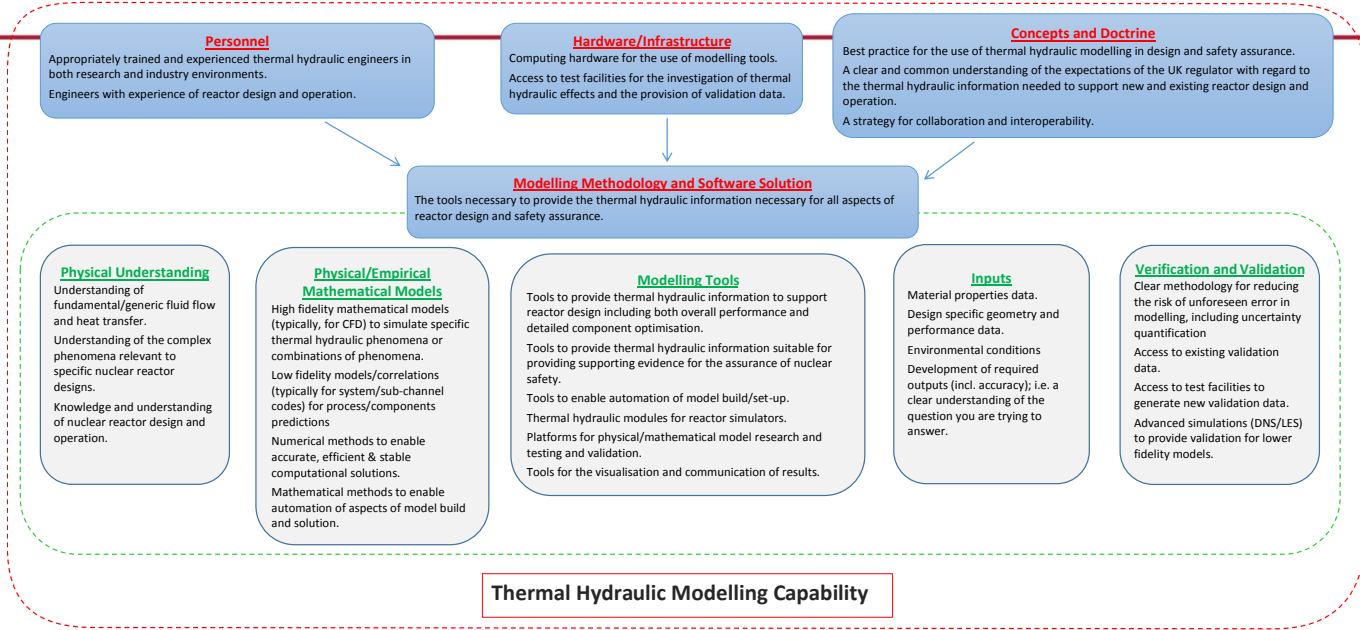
Personnel
Appropriately trained and experienced thermal hydraulic engineers in both research and industry environments.

Engineers with experience of reactor design and operation.

Hardware/Infrastructure
Computing hardware for the use of modelling tools.

Access to test facilities for the investigation of thermal hydraulic effects and the provision of validation data.

Concepts and Doctrine
Best practice for the use of thermal hydraulic modelling in design and safety assurance.

A clear and common understanding of the expectations of the UK regulator with regard to the thermal hydraulic information needed to support new and existing reactor design and operation.

A strategy for collaboration and interoperability.

Modelling Methodology and Software Solution
The tools necessary to provide the thermal hydraulic information necessary for all aspects of reactor design and safety assurance.

Physical Understanding
Understanding of fundamental/generic fluid flow and heat transfer.

Understanding of the complex phenomena relevant to specific nuclear reactor designs.

Knowledge and understanding of nuclear reactor design and operation.

Physical/Empirical Mathematical Models
High fidelity mathematical models (typically, for CFD) to simulate specific thermal hydraulic phenomena or combinations of phenomena.

Low fidelity models/correlations (typically for system/sub-channel codes) for process/components predictions

Numerical methods to enable accurate, efficient & stable computational solutions.

Mathematical methods to enable automation of aspects of model build and solution.

Modelling Tools
Tools to provide thermal hydraulic information to support reactor design including both overall performance and detailed component optimisation.

Tools to provide thermal hydraulic information suitable for providing supporting evidence for the assurance of nuclear safety.

Tools to enable automation of model build/set-up.

Thermal hydraulic modules for reactor simulators.

Platforms for physical/mathematical model research and testing and validation.

Tools for the visualisation and communication of results.

Inputs
Material properties data.

Design specific geometry and performance data.

Environmental conditions

Development of required outputs (incl. accuracy); i.e. a clear understanding of the question you are trying to answer.

Verification and Validation
Clear methodology for reducing the risk of unforeseen error in modelling, including uncertainty quantification

Access to existing validation data.

Access to test facilities to generate new validation data.

Advanced simulations (DNS/LES) to provide validation for lower fidelity models.

Thermal Hydraulic Modelling Capability